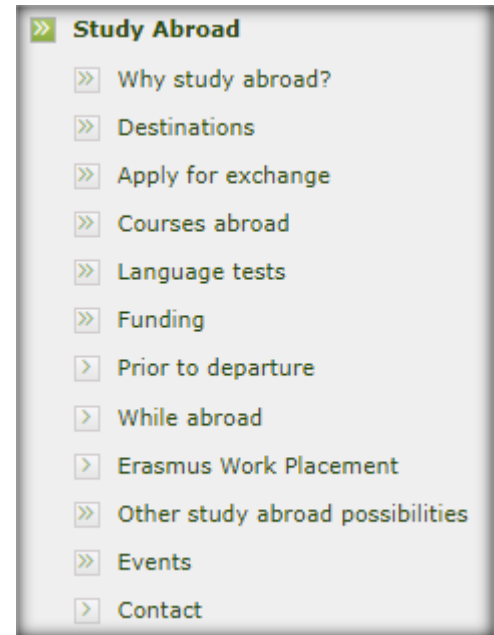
Study Abroad

Why study abroad?

Destinations

Apply for exchange

Courses abroad

Language tests

Funding

Prior to departure

While abroad

Erasmus Work Placement

Other study abroad possibilities

Events

Contact